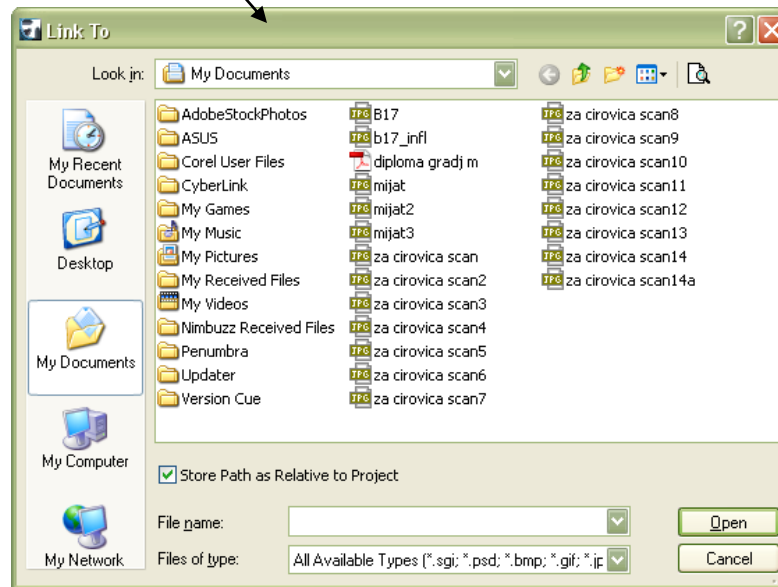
Link To

Look in: My Documents

My Recent Documents
Desktop
My Documents
My Computer
My Network

AdobeStockPhotos
ASUS
Corel User Files
CyberLink
My Games
My Music
My Pictures
My Received Files
My Videos
Nimbuzz Received Files
Penumbra
Updater
Version Cue

B17
b17_infl
diploma gradj m
mijat
mijat2
mijat3
za cirovica scan
za cirovica scan2
za cirovica scan3
za cirovica scan4
za cirovica scan5
za cirovica scan6
za cirovica scan7

za cirovica scan8
za cirovica scan9
za cirovica scan10
za cirovica scan11
za cirovica scan12
za cirovica scan13
za cirovica scan14
za cirovica scan14a

Store Path as Relative to Project

File name:
Files of type: All Available Types (*.sgi; *.psd; *.bmp; *.gif; *.jp

Open
Cancel